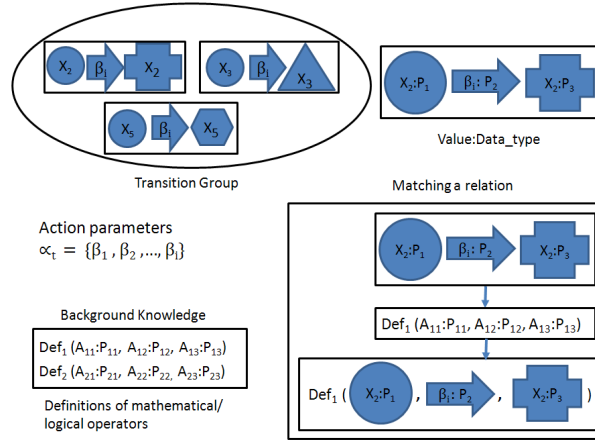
$X_2$ $\beta_1$ $X_2$

$X_3$ $\beta_i$ $X_3$

$X_5$ $\beta_i$ $X_5$

Transition Group

$X_2$:$P_1$ $\beta_i$: $P_2$ $X_2$:$P_3$

Value:Data_type

Matching a relation

Action parameters

$\propto_t = \{\beta_1, \beta_2, \ldots, \beta_i\}$

$X_2$:$P_1$ $\beta_i$: $P_2$ $X_2$:$P_3$

$Def_1$ ($A_{11}$:$P_{11}$, $A_{12}$:$P_{12}$, $A_{13}$:$P_{13}$)

Background Knowledge

$Def_1$ ($A_{11}$:$P_{11}$, $A_{12}$:$P_{12}$, $A_{13}$:$P_{13}$)

$Def_2$ ($A_{21}$:$P_{21}$, $A_{22}$:$P_{22}$, $A_{23}$:$P_{23}$)

Definitions of mathematical/ logical operators

$Def_1$ ( $X_2$:$P_1$ , $\beta_i$: $P_2$ , $X_2$:$P_3$ )